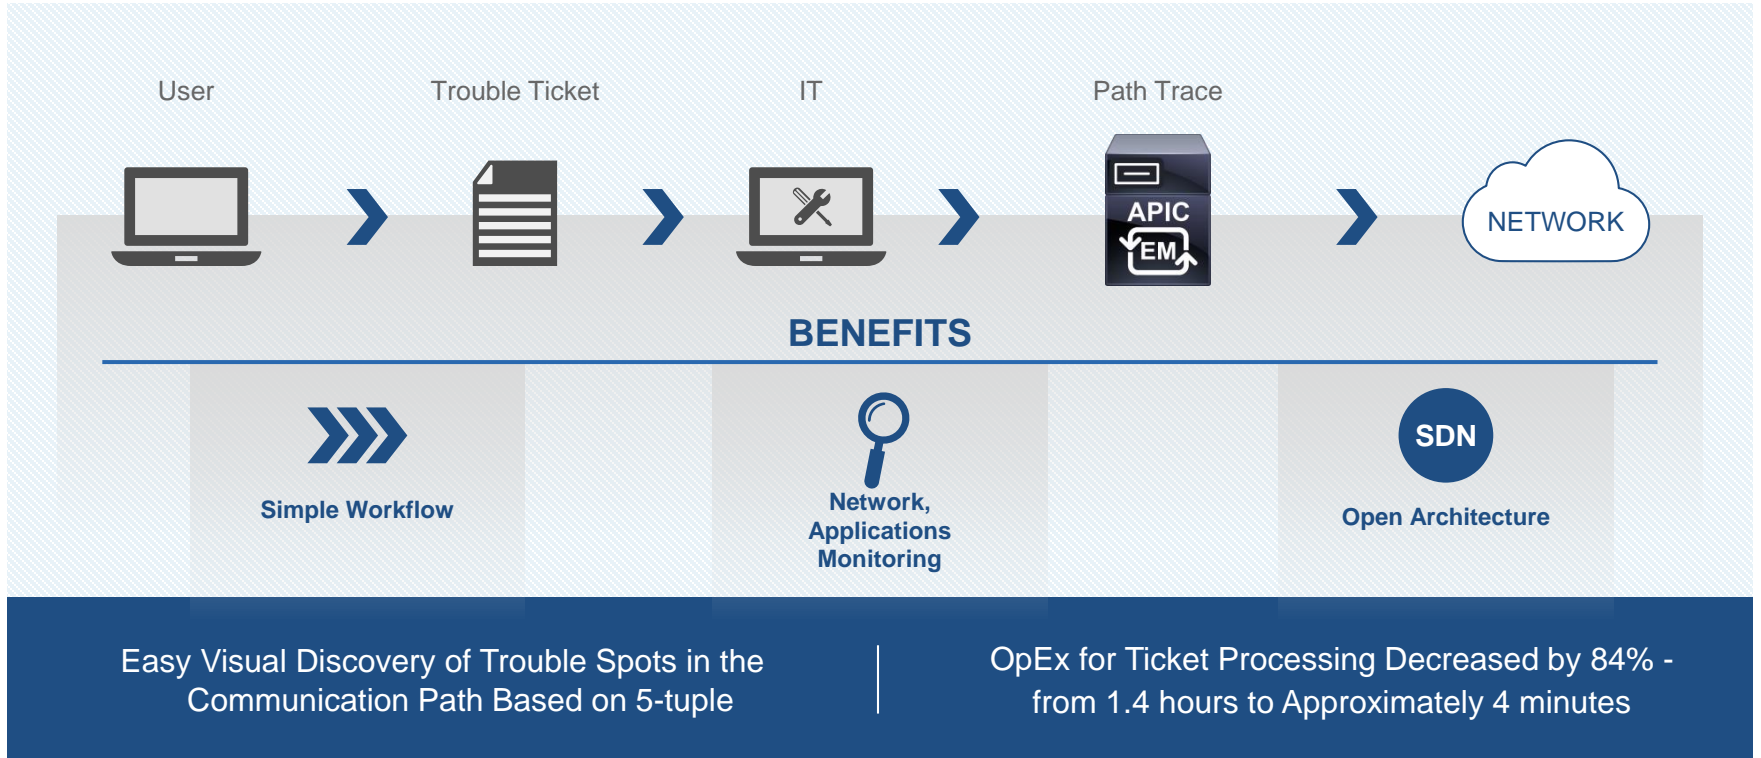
User

Trouble Ticket

IT

Path Trace

APIC

EM

NETWORK

BENEFITS

Simple Workflow

Network, Applications Monitoring

SDN

Open Architecture

Easy Visual Discovery of Trouble Spots in the Communication Path Based on 5-tuple

OpEx for Ticket Processing Decreased by 84% - from 1.4 hours to Approximately 4 minutes